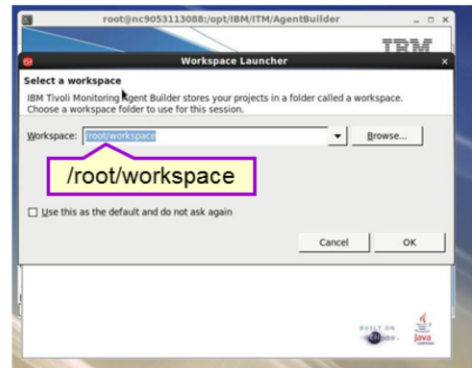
root@nc9053113088:/opt/IBM/ITM/AgentBuilder

IBM

Workspace Launcher

Select a workspace

IBM Tivoli Monitoring Agent Builder stores your projects in a folder called a workspace. Choose a workspace folder to use for this session.

Workspace: /root/workspace

Browse...

/root/workspace

Use this as the default and do not ask again

Cancel

OK

BUILT ON

Java